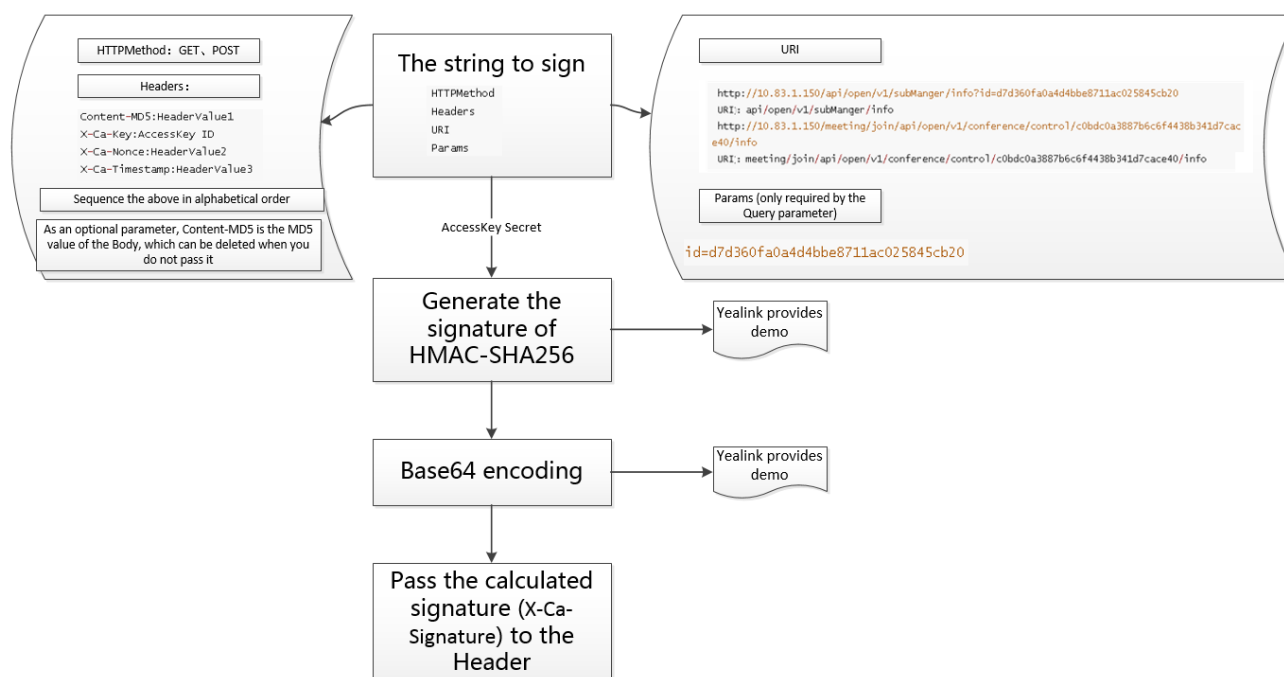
HTTPMethod：GET、POST

Headers：

Content-MD5:HeaderValue1
X-Ca-Key:AccessKey ID
X-Ca-Nonce:HeaderValue2
X-Ca-Timestamp:HeaderValue3

Sequence the above in alphabetical order

As an optional parameter, Content-MD5 is the MD5 value of the Body, which can be deleted when you do not pass it

The string to sign

HTTPMethod
Headers
URI
Params

URI

http://10.83.1.150/api/open/v1/subManger/info?id=d7d360fa0a4d4bbe8711ac025845cb20
URI: api/open/v1/subManger/info
http://10.83.1.150/meeting/join/api/open/v1/conference/control/c0bdc0a3887b6c6f4438b341d7cace40/info
URI: meeting/join/api/open/v1/conference/control/c0bdc0a3887b6c6f4438b341d7cace40/info

Params (only required by the Query parameter)

id=d7d360fa0a4d4bbe8711ac025845cb20

AccessKey Secret

Generate the signature of HMAC-SHA256

Yealink provides demo

Base64 encoding

Yealink provides demo

Pass the calculated signature (X-Ca-Signature) to the Header